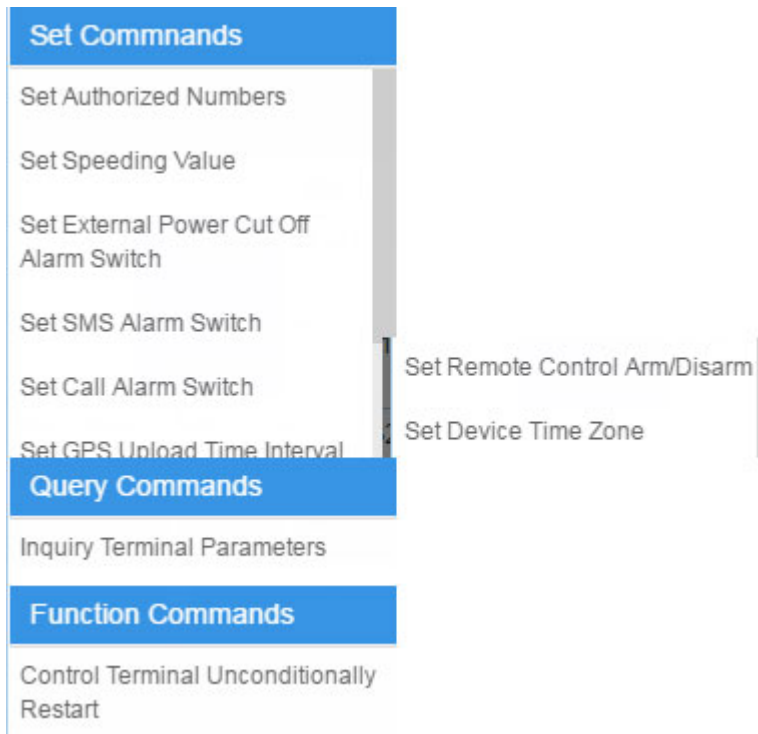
Set Commnands

Set Authorized Numbers

Set Speeding Value

Set External Power Cut Off Alarm Switch

Set SMS Alarm Switch

Set Call Alarm Switch

Set GPS Upload Time Interval

Set Remote Control Arm/Disarm

Set Device Time Zone

Query Commands

Inquiry Terminal Parameters

Function Commands

Control Terminal Unconditionally Restart